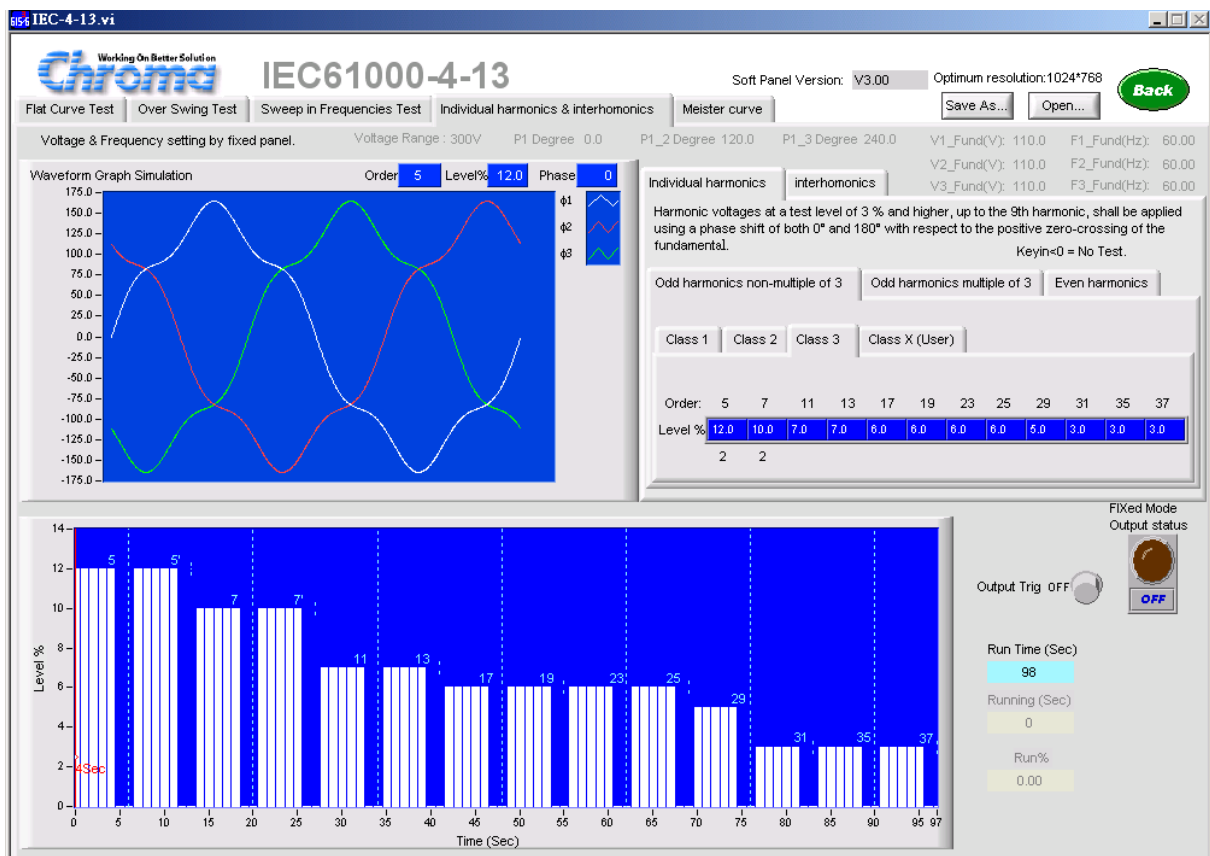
IEC-4-13.vi

Working On Better Solution
Chroma
IEC61000-4-13

Soft Panel Version: V3.00
Optimum resolution:1024*768
Back
Save As...
Open...

Flat Curve Test | Over Swing Test | Sweep in Frequencies Test | Individual harmonics & interhomonics | Meister curve

Voltage & Frequency setting by fixed panel.
Voltage Range : 300V
P1 Degree 0.0
P1_2 Degree 120.0
P1_3 Degree 240.0
V1_Fund(V): 110.0
F1_Fund(Hz): 60.00
V2_Fund(V): 110.0
F2_Fund(Hz): 60.00
V3_Fund(V): 110.0
F3_Fund(Hz): 60.00

Waveform Graph Simulation
Order 5
Level% 12.0
Phase 0
175.0
150.0
125.0
100.0
75.0
50.0
25.0
0.0
-25.0
-50.0
-75.0
-100.0
-125.0
-150.0
-175.0
ϕ1
ϕ2
ϕ3

Individual harmonics | interhomonics

Harmonic voltages at a test level of 3 % and higher, up to the 9th harmonic, shall be applied using a phase shift of both 0° and 180° with respect to the positive zero-crossing of the fundamental.
Keyin<0 = No Test.

Odd harmonics non-multiple of 3 | Odd harmonics multiple of 3 | Even harmonics

Class 1 | Class 2 | Class 3 | Class X (User)

| Order: | 5 | 7 | 11 | 13 | 17 | 19 | 23 | 25 | 29 | 31 | 35 | 37 |
|---|---|---|---|---|---|---|---|---|---|---|---|---|
| Level % | 12.0 | 10.0 | 7.0 | 7.0 | 6.0 | 6.0 | 6.0 | 6.0 | 5.0 | 3.0 | 3.0 | 3.0 |
| | 2 | 2 | | | | | | | | | | |

FIXed Mode
Output status
OFF
Output Trig OFF

Run Time (Sec)
98
Running (Sec)
0
Run%
0.00

Level %
14
12
10
8
6
4
2
0
5
5'
7
7'
11
13
17
19
23
25
29
31
35
37
4Sec
0 5 10 15 20 25 30 35 40 45 50 55 60 65 70 75 80 85 90 95 97
Time (Sec)